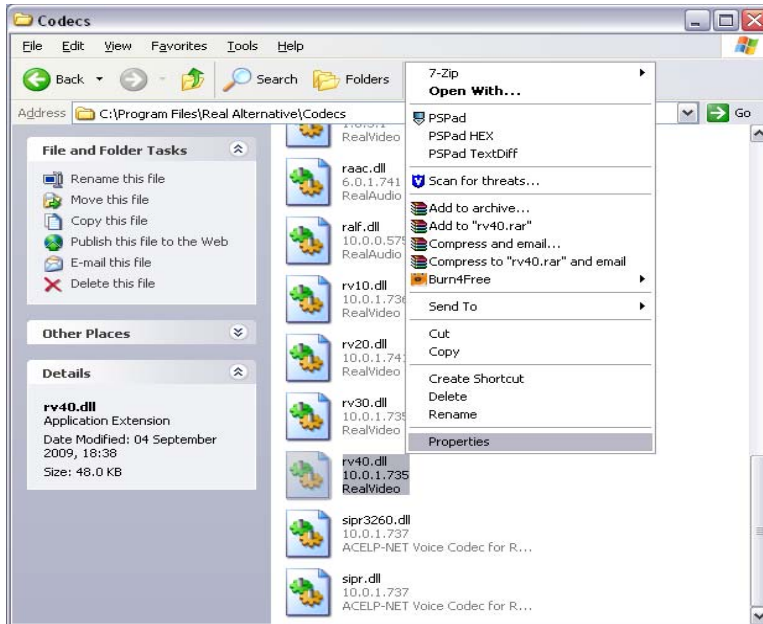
Codecs

File Edit View Favorites Tools Help

Back Search Folders

Address C:\Program Files\Real Alternative\Codecs

Go

File and Folder Tasks

Rename this file
Move this file
Copy this file
Publish this file to the Web
E-mail this file
Delete this file

Other Places

Details

rv40.dll
Application Extension
Date Modified: 04 September 2009, 18:38
Size: 48.0 KB

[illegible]
RealVideo

raac.dll
6.0.1.741
RealAudio

ralf.dll
10.0.0.57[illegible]
RealAudio

rv10.dll
10.0.1.73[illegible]
RealVideo

rv20.dll
10.0.1.74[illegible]
RealVideo

rv30.dll
10.0.1.73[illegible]
RealVideo

rv40.dll
10.0.1.735
RealVideo

sipr3260.dll
10.0.1.737
ACELP-NET Voice Codec for R...

sipr.dll
10.0.1.737
ACELP-NET Voice Codec for R...

7-Zip
Open With...
PSPad
PSPad HEX
PSPad TextDiff
Scan for threats...
Add to archive...
Add to "rv40.rar"
Compress and email...
Compress to "rv40.rar" and email
Burn4Free
Send To
Cut
Copy
Create Shortcut
Delete
Rename
Properties